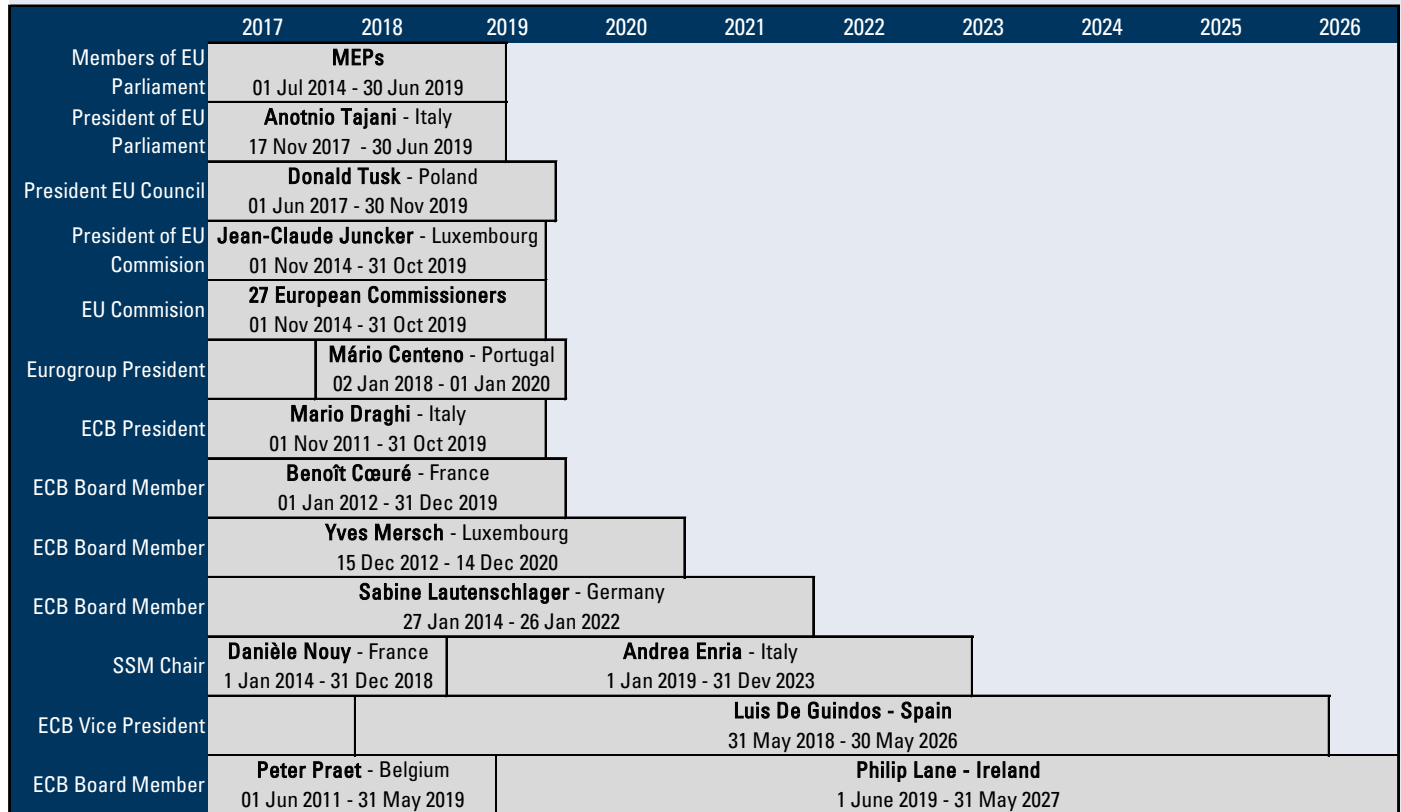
| | 2017 | 2018 | 2019 | 2020 | 2021 | 2022 | 2023 | 2024 | 2025 | 2026 |
|---|---|---|---|---|---|---|---|---|---|---|
| Members of EU Parliament | **MEPs** 01 Jul 2014 - 30 Jun 2019 | | | | | | | | | |
| President of EU Parliament | **Anotnio Tajani** - Italy 17 Nov 2017 - 30 Jun 2019 | | | | | | | | | |
| President EU Council | **Donald Tusk** - Poland 01 Jun 2017 - 30 Nov 2019 | | | | | | | | | |
| President of EU Commision | **Jean-Claude Juncker** - Luxembourg 01 Nov 2014 - 31 Oct 2019 | | | | | | | | | |
| EU Commision | **27 European Commissioners** 01 Nov 2014 - 31 Oct 2019 | | | | | | | | | |
| Eurogroup President | **Mário Centeno** - Portugal 02 Jan 2018 - 01 Jan 2020 | | | | | | | | | |
| ECB President | **Mario Draghi** - Italy 01 Nov 2011 - 31 Oct 2019 | | | | | | | | | |
| ECB Board Member | **Benoît Cœuré** - France 01 Jan 2012 - 31 Dec 2019 | | | | | | | | | |
| ECB Board Member | **Yves Mersch** - Luxembourg 15 Dec 2012 - 14 Dec 2020 | | | | | | | | | |
| ECB Board Member | **Sabine Lautenschlager** - Germany 27 Jan 2014 - 26 Jan 2022 | | | | | | | | | |
| SSM Chair | **Danièle Nouy** - France 1 Jan 2014 - 31 Dec 2018 | **Andrea Enria** - Italy 1 Jan 2019 - 31 Dev 2023 | | | | | | | | |
| ECB Vice President | **Luis De Guindos - Spain** 31 May 2018 - 30 May 2026 | | | | | | | | | |
| ECB Board Member | **Peter Praet** - Belgium 01 Jun 2011 - 31 May 2019 | **Philip Lane - Ireland** 1 June 2019 - 31 May 2027 | | | | | | | | |